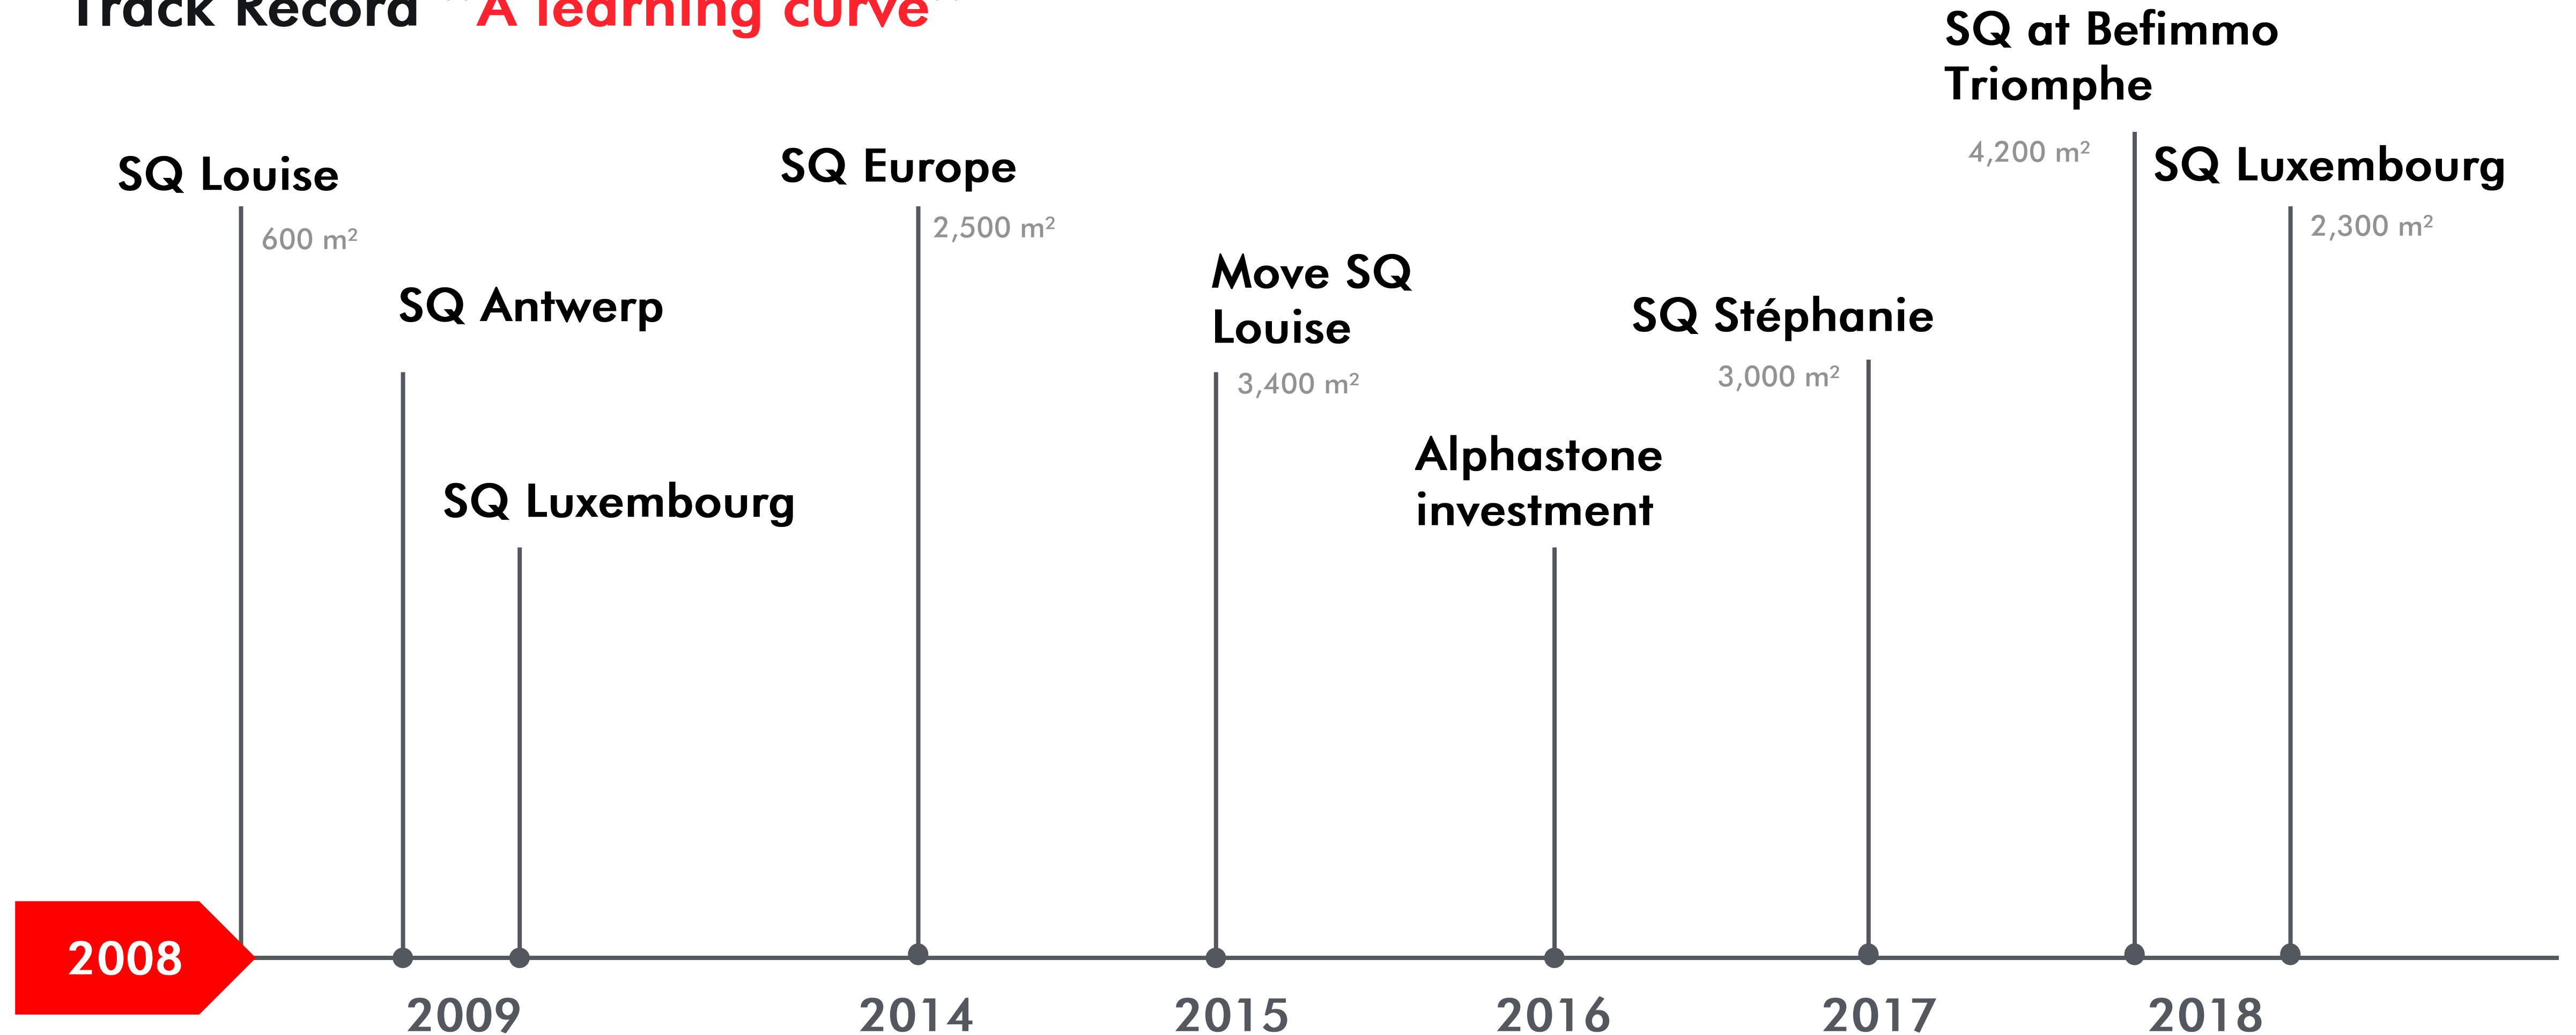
Track Record "A learning curve"

SQ at Befimmo Triomphe

4,200 m²

SQ Louise

600 m²

SQ Europe

2,500 m²

SQ Luxembourg

2,300 m²

SQ Antwerp

Move SQ Louise

3,400 m²

SQ Stéphanie

3,000 m²

SQ Luxembourg

Alphastone investment

2008

2009

2014

2015

2016

2017

2018